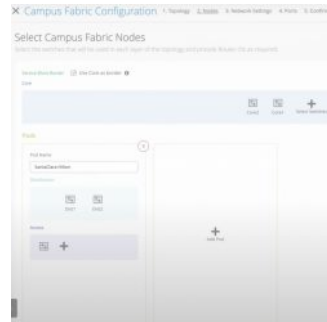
× Campus Fabric Configuration 1. Topology 2. Nodes 3. Network Settings 4. Ports 5. Confi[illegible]

Select Campus Fabric Nodes

Select the switches that will be used in each layer of the topology and provide Router IDs as required.

Service Block Router ☑ Use Core as border ⓘ

Core

Core1 Core2 Select Switches

Pods

Pod Name

SambaClass-Main

Distribution

Dist1 Dist2

Access

Add Pod